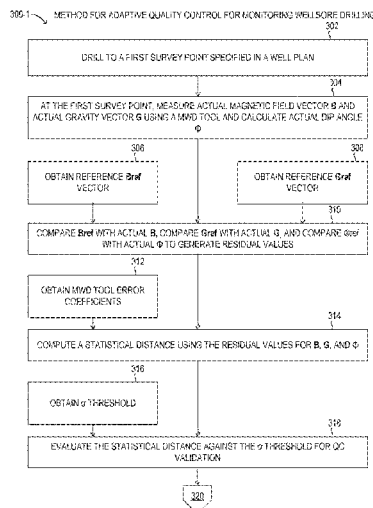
300-1 METHOD FOR ADAPTIVE QUALITY CONTROL FOR MONITORING WELLBORE DRILLING

302

DRILL TO A FIRST SURVEY POINT SPECIFIED IN A WELL PLAN

304

AT THE FIRST SURVEY POINT, MEASURE ACTUAL MAGNETIC FIELD VECTOR B AND ACTUAL GRAVITY VECTOR G USING A MWD TOOL AND CALCULATE ACTUAL DIP ANGLE Φ

306

OBTAIN REFERENCE Bref VECTOR

308

OBTAIN REFERENCE Gref VECTOR

310

COMPARE Bref WITH ACTUAL B, COMPARE Gref WITH ACTUAL G, AND COMPARE Φref WITH ACTUAL Φ TO GENERATE RESIDUAL VALUES

312

OBTAIN MWD TOOL ERROR COEFFICIENTS

314

COMPUTE A STATISTICAL DISTANCE USING THE RESIDUAL VALUES FOR B, G, AND Φ

316

OBTAIN σ THRESHOLD

318

EVALUATE THE STATISTICAL DISTANCE AGAINST THE σ THRESHOLD FOR QC VALIDATION

320